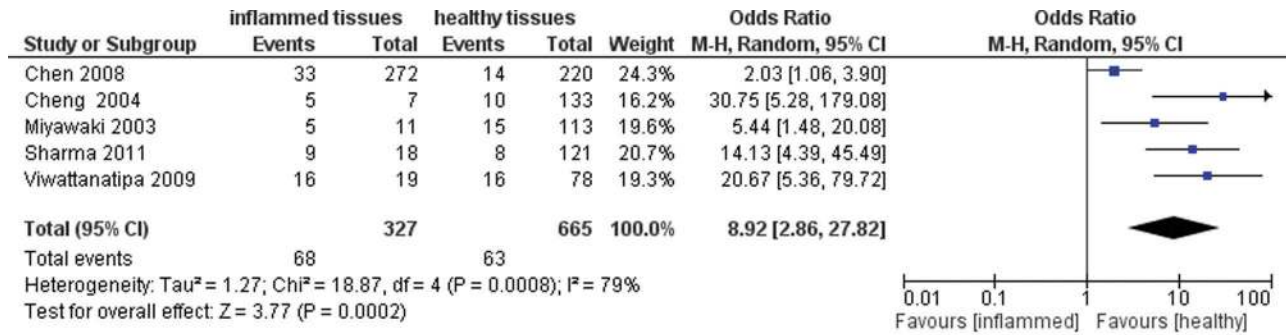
| | inflammed tissues | | healthy tissues | | | Odds Ratio | Odds Ratio |
|---|---|---|---|---|---|---|---|
| Study or Subgroup | Events | Total | Events | Total | Weight | M-H, Random, 95% CI | M-H, Random, 95% CI |
| Chen 2008 | 33 | 272 | 14 | 220 | 24.3% | 2.03 [1.06, 3.90] | |
| Cheng 2004 | 5 | 7 | 10 | 133 | 16.2% | 30.75 [5.28, 179.08] | |
| Miyawaki 2003 | 5 | 11 | 15 | 113 | 19.6% | 5.44 [1.48, 20.08] | |
| Sharma 2011 | 9 | 18 | 8 | 121 | 20.7% | 14.13 [4.39, 45.49] | |
| Viwattanatipa 2009 | 16 | 19 | 16 | 78 | 19.3% | 20.67 [5.36, 79.72] | |
| Total (95% CI) | | 327 | | 665 | 100.0% | 8.92 [2.86, 27.82] | |
| Total events | 68 | | 63 | | | | |

Heterogeneity: Tau² = 1.27; Chi² = 18.87, df = 4 (P = 0.0008); I² = 79%
Test for overall effect: Z = 3.77 (P = 0.0002)

0.01 0.1 1 10 100
Favours [inflammed] Favours [healthy]